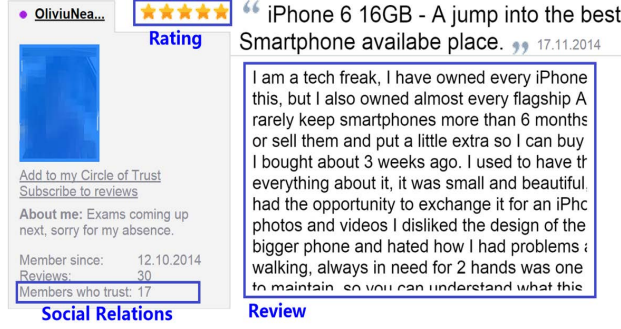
OliviuNea...

Rating

“ iPhone 6 16GB - A jump into the best Smartphone availabe place. „ 17.11.2014

I am a tech freak, I have owned every iPhone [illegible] this, but I also owned almost every flagship A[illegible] rarely keep smartphones more than 6 months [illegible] or sell them and put a little extra so I can buy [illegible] I bought about 3 weeks ago. I used to have th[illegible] everything about it, it was small and beautiful, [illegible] had the opportunity to exchange it for an iPho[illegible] photos and videos I disliked the design of the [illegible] bigger phone and hated how I had problems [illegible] walking, always in need for 2 hands was one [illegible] to maintain, so you can understand what this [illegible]

Add to my Circle of Trust
Subscribe to reviews

About me: Exams coming up next, sorry for my absence.

Member since: 12.10.2014
Reviews: 30
Members who trust: 17

Social Relations

Review